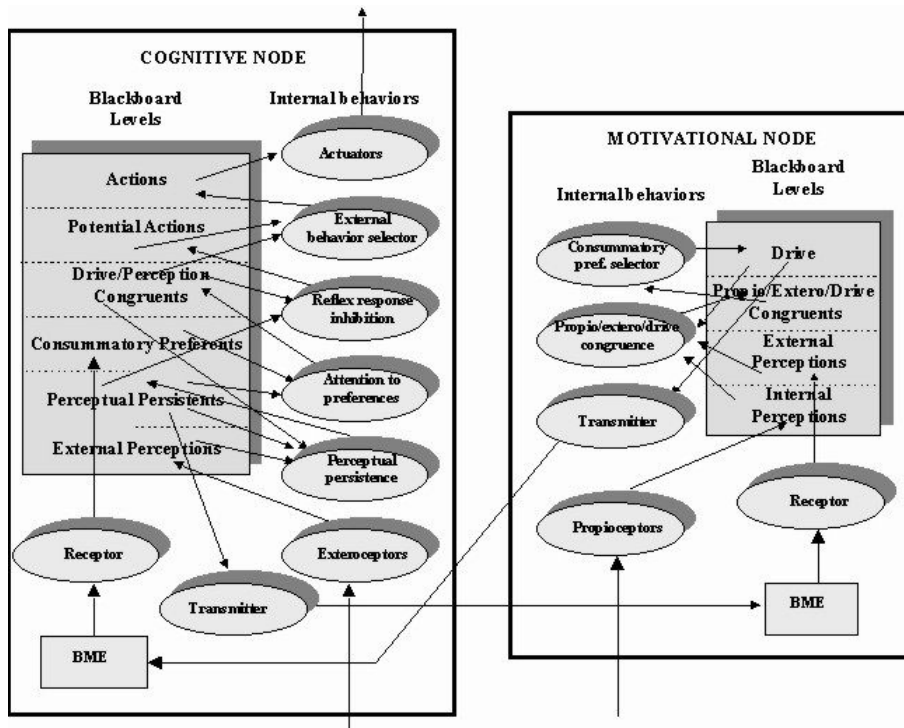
COGNITIVE NODE

Blackboard Levels

Internal behaviors

Actions

Potential Actions

Drive/Perception Congruents

Consummatory Preferents

Perceptual Persistents

External Perceptions

Actuators

External behavior selector

Reflex response inhibition

Attention to preferences

Perceptual persistence

Receptor

Exteroceptors

Transmitter

BME

MOTIVATIONAL NODE

Internal behaviors

Blackboard Levels

Consummatory pref. selector

Propio/extero/drive congruence

Transmitter

Drive

Propio/Extero/Drive Congruents

External Perceptions

Internal Perceptions

Propioceptors

Receptor

BME